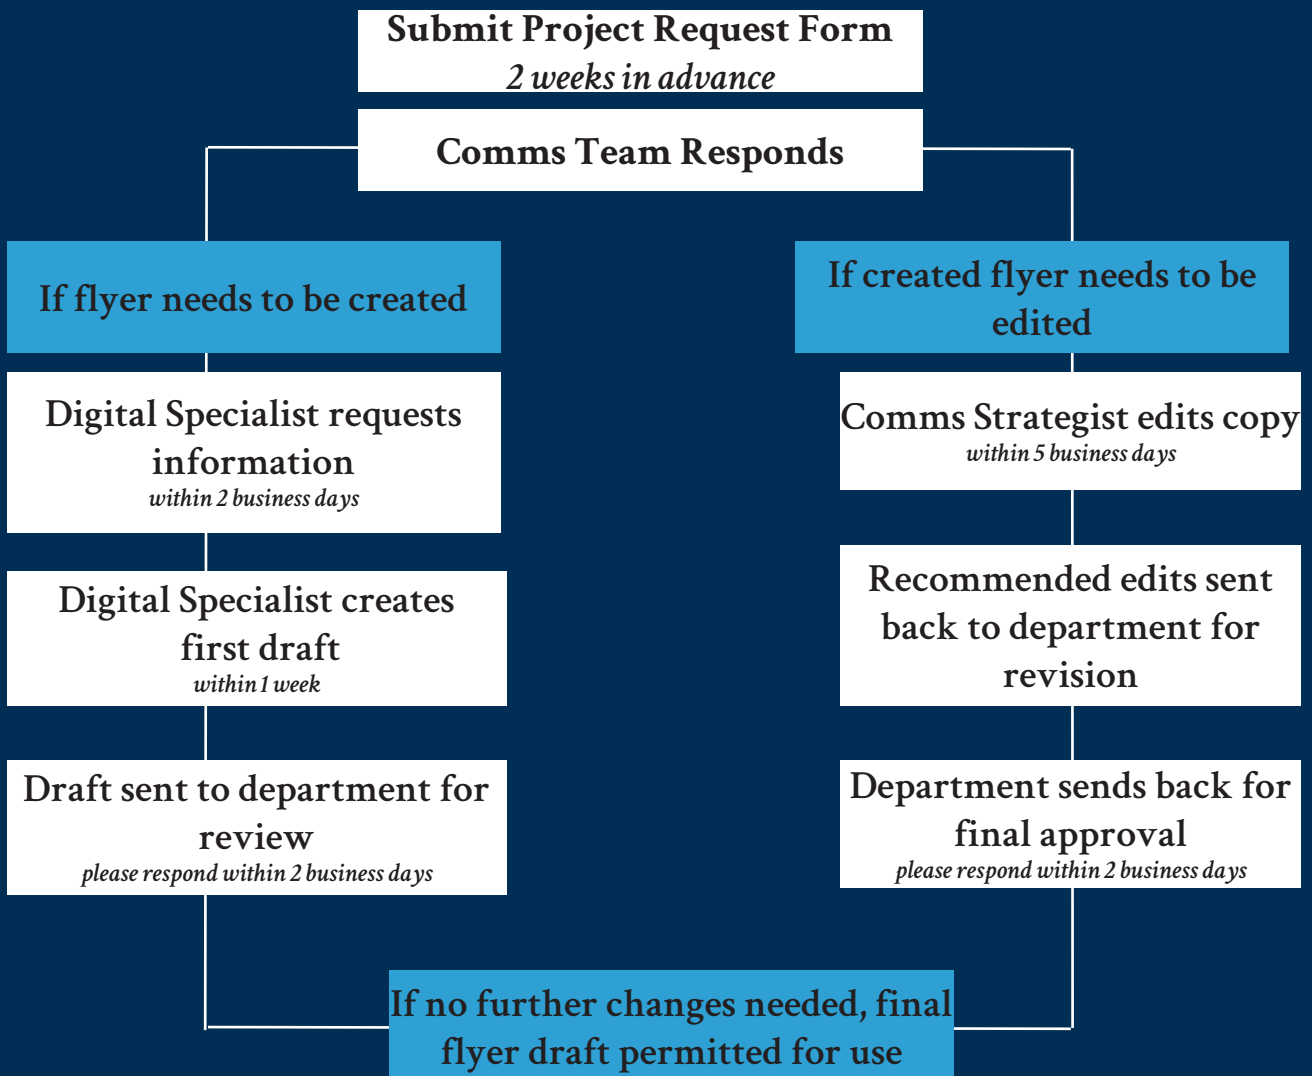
Submit Project Request Form
2 weeks in advance

Comms Team Responds

If flyer needs to be created

Digital Specialist requests information
within 2 business days

Digital Specialist creates first draft
within 1 week

Draft sent to department for review
please respond within 2 business days

If created flyer needs to be edited

Comms Strategist edits copy
within 5 business days

Recommended edits sent back to department for revision

Department sends back for final approval
please respond within 2 business days

If no further changes needed, final flyer draft permitted for use